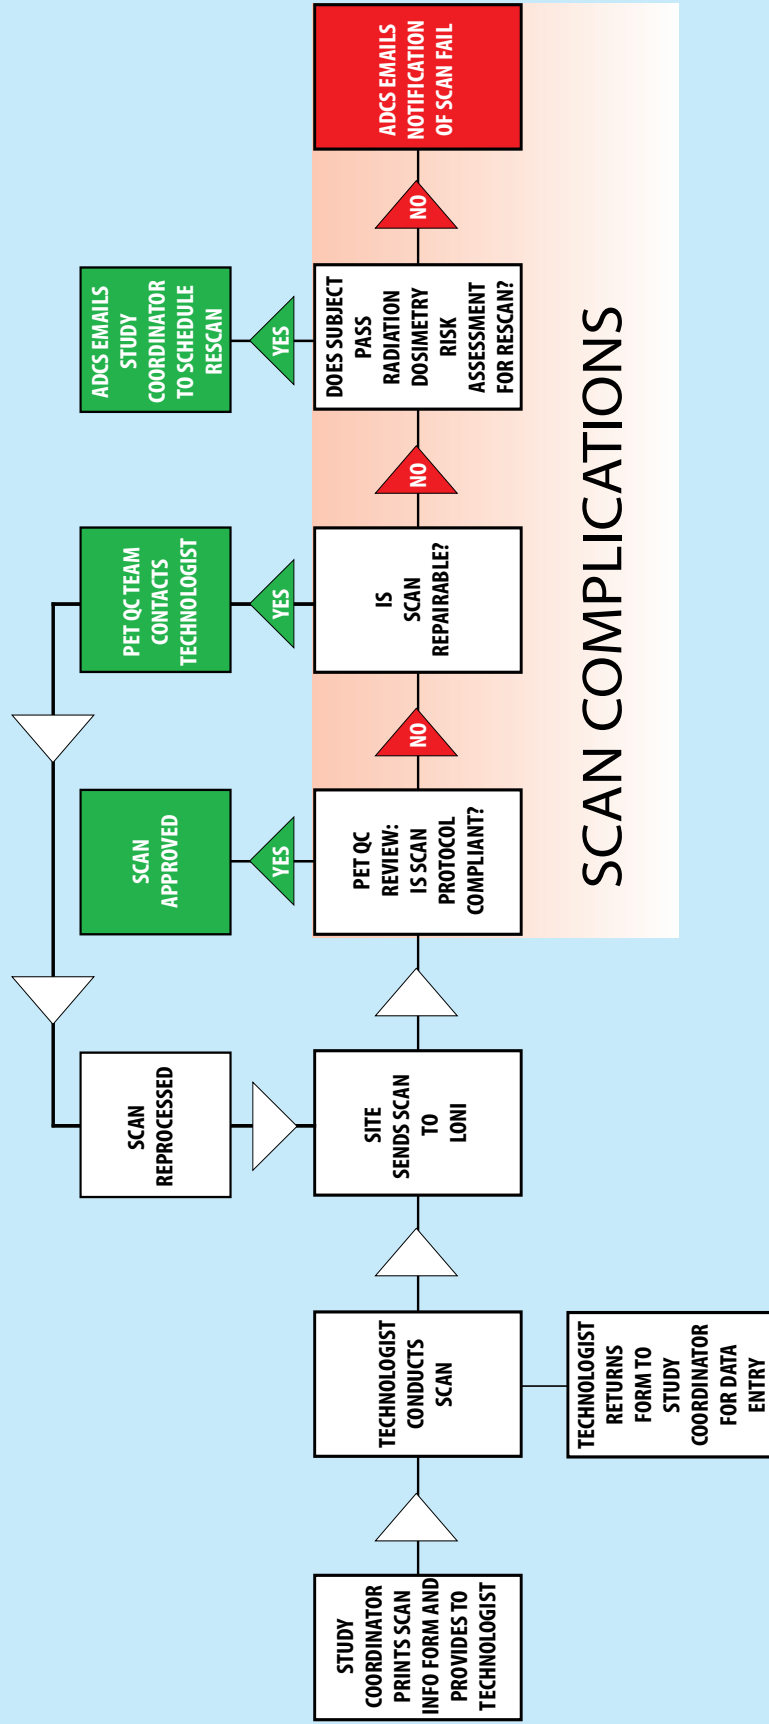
STUDY COORDINATOR PRINTS SCAN INFO FORM AND PROVIDES TO TECHNOLOGIST

TECHNOLOGIST CONDUCTS SCAN

TECHNOLOGIST RETURNS FORM TO STUDY COORDINATOR FOR DATA ENTRY

SITE SENDS SCAN TO LONI

SCAN REPROCESSED

PET QC REVIEW: IS SCAN PROTOCOL COMPLIANT?

YES

SCAN APPROVED

NO

IS SCAN REPAIRABLE?

YES

PET QC TEAM CONTACTS TECHNOLOGIST

NO

DOES SUBJECT PASS RADIATION DOSIMETRY RISK ASSESSMENT FOR RESCAN?

YES

ADCS EMAILS STUDY COORDINATOR TO SCHEDULE RESCAN

NO

ADCS EMAILS NOTIFICATION OF SCAN FAIL

SCAN COMPLICATIONS